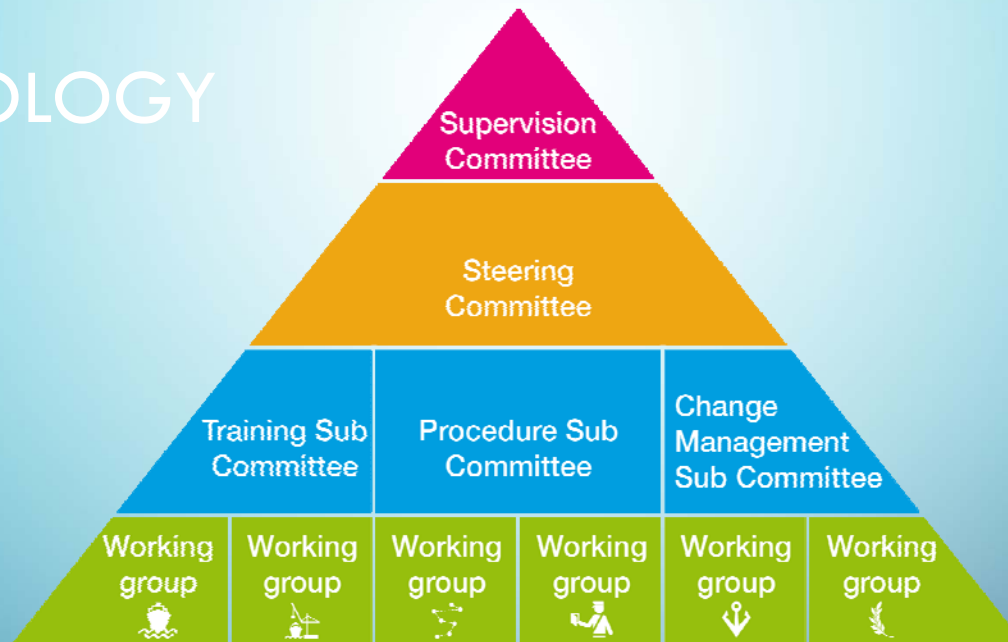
OLOGY

Supervision Committee

Steering Committee

Training Sub Committee

Procedure Sub Committee

Change Management Sub Committee

Working group

Working group

Working group

Working group

Working group

Working group